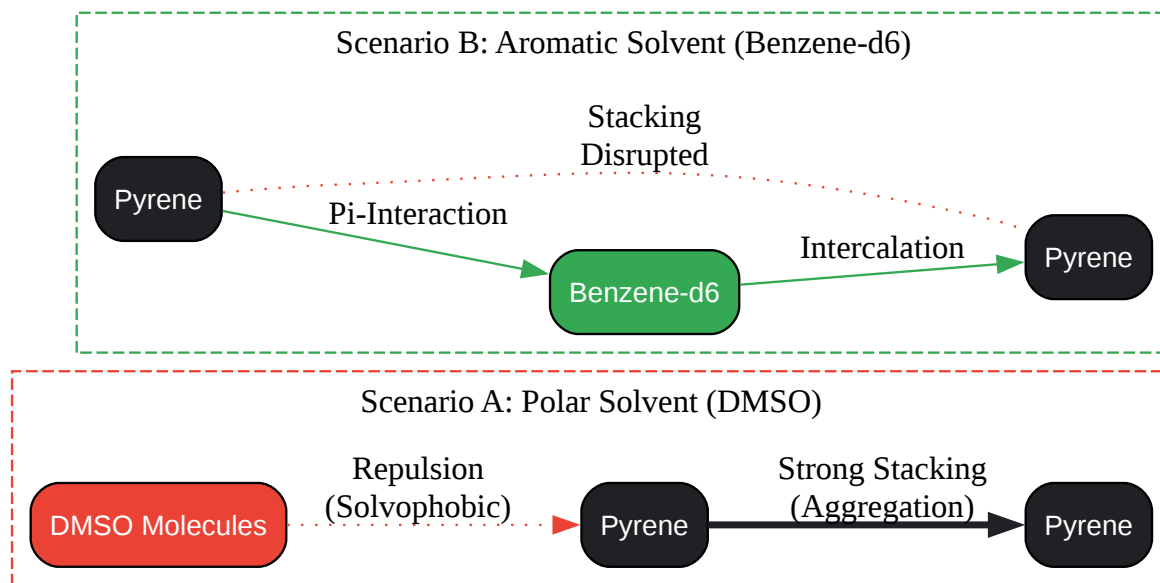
Scenario B: Aromatic Solvent (Benzene-d6)

Stacking Disrupted

Pyrene

Pi-Interaction

Benzene-d6

Intercalation

Pyrene

Scenario A: Polar Solvent (DMSO)

DMSO Molecules

Repulsion (Solvophobic)

Pyrene

Strong Stacking (Aggregation)

Pyrene